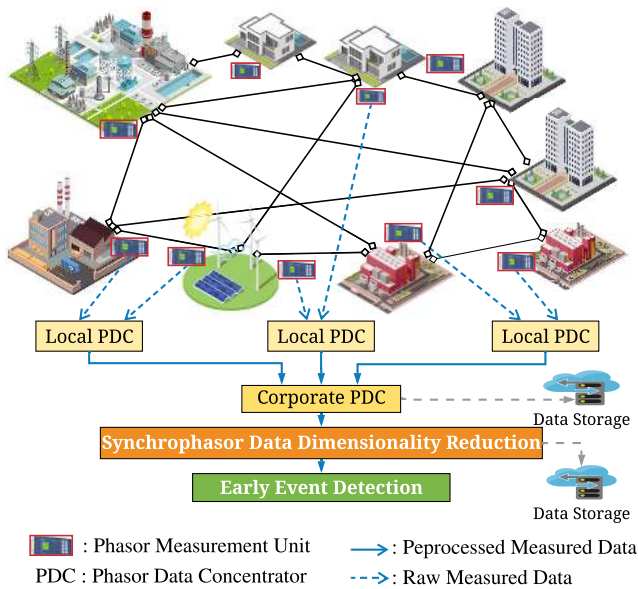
Local PDC

Local PDC

Local PDC

Corporate PDC

Data Storage

Synchrophasor Data Dimensionality Reduction

Early Event Detection

Data Storage

: Phasor Measurement Unit

PDC : Phasor Data Concentrator

: Peprocessed Measured Data

: Raw Measured Data